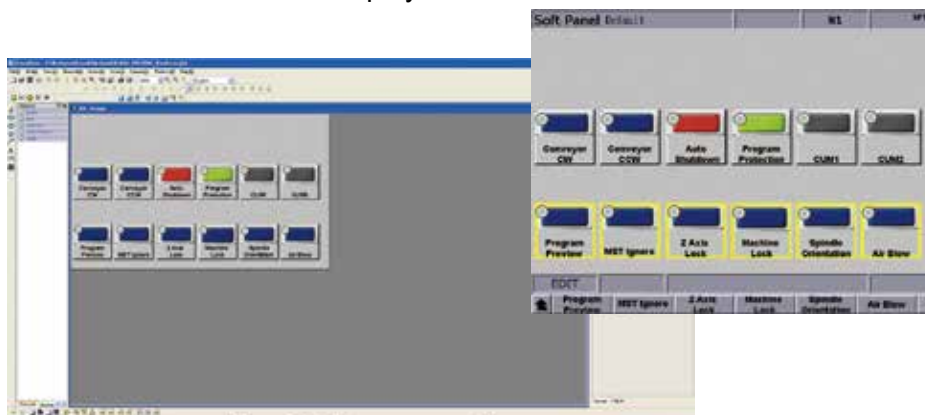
Soft Panel Default

N1

Conveyor CW

Conveyor CCW

Auto Shutdown

Program Protection

CUM1

CUM2

Program Preview

MST Ignore

Z Axis Lock

Machine Lock

Spindle Orientation

Air Blow

EDIT

Program Preview

MST Ignore

Z Axis Lock

Machine Lock

Spindle Orientation

Air Blow

Conveyor CW

Conveyor CCW

Auto Shutdown

Program Protection

CUM1

CUM2

Program Preview

MST Ignore

Z Axis Lock

Machine Lock

Spindle Orientation

Air Blow